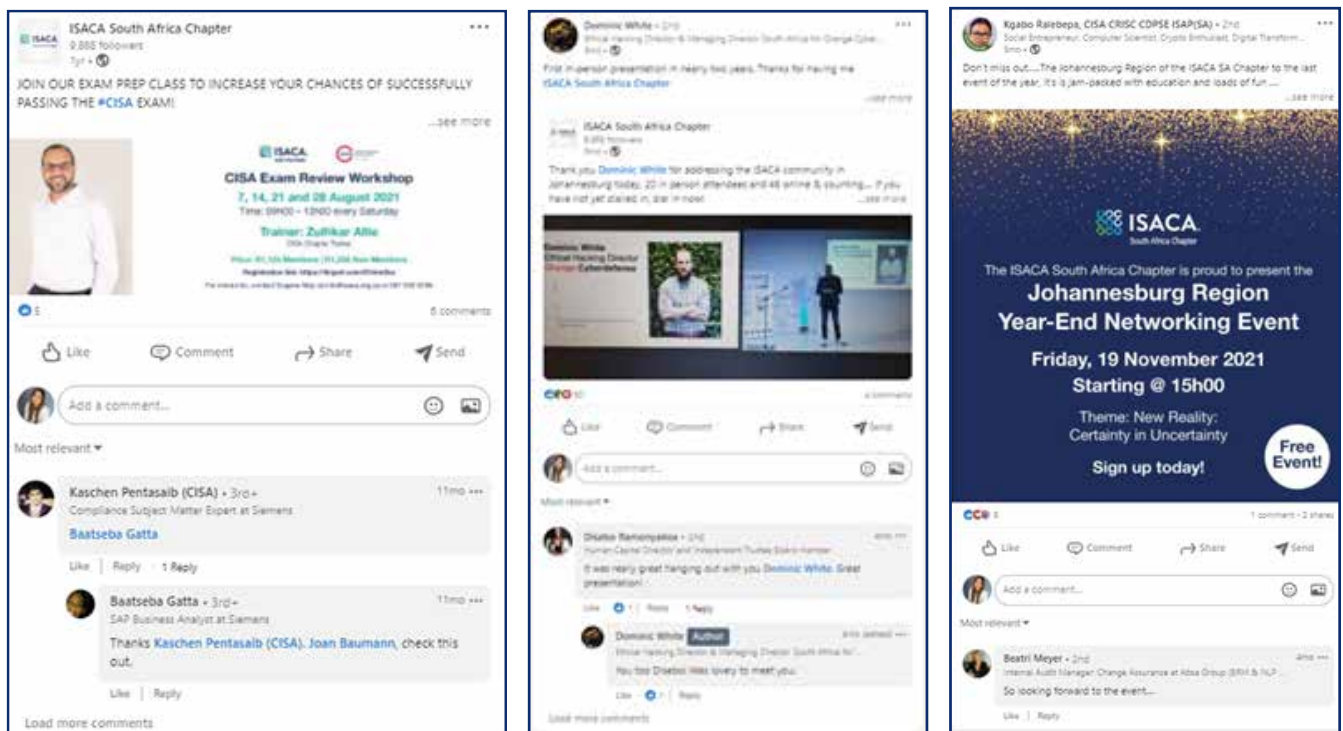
ISACA South Africa Chapter
9,888 followers
1yr •

JOIN OUR EXAM PREP CLASS TO INCREASE YOUR CHANCES OF SUCCESSFULLY PASSING THE #CISA EXAM!

...see more

ISACA

CISA Exam Review Workshop
7, 14, 21 and 28 August 2021
Time: 09H00 – 13H00 every Saturday

Trainer: Zulfikar Allie
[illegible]

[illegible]
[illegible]
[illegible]

5
6 comments

Like Comment Share Send

Add a comment...

Most relevant

Kaschen Pentasaib (CISA) • 3rd+
Compliance Subject Matter Expert at Siemens
Baatseba Gatta
11mo
Like | Reply • 1 Reply

Baatseba Gatta • 3rd+
SAP Business Analyst at Siemens
Thanks Kaschen Pentasaib (CISA). Joan Baumann, check this out.
11mo
Like | Reply

Load more comments

Dominic White • 2nd
Ethical Hacking Director & Managing Director South Africa for Orange Cyber...
9mo •

First in-person presentation in nearly two years. Thanks for having me ISACA South Africa Chapter
...see more

ISACA South Africa Chapter
9,888 followers

Thank you Dominic White for addressing the ISACA community in Johannesburg today. 20 in person attendees and 46 online & counting... If you have not yet dialled in, dial in now!
...see more

Dominic White
Ethical Hacking Director
Orange Cyberdefense

10
4 comments

Like Comment Share Send

Add a comment...

Most relevant

Disebo Ramompatlea • 2nd
Human Capital Director and Independent Trustee Board member
It was really great hanging out with you Dominic White. Great presentation!
Like 1 | Reply • 1 Reply

Dominic White Author
Ethical Hacking Director & Managing Director South Africa for...
You too Disebo! Was lovely to meet you.
Like 1 | Reply

Load more comments

Kgabo Ralebepa, CISA CRISC CDPSE ISAP(SA) • 2nd
Social Entrepreneur, Computer Scientist, Crypto Enthusiast, Digital Transform...
5mo •

Don't miss out.....The Johannesburg Region of the ISACA SA Chapter to the last event of the year, it is jam-packed with education and loads of fun ....
...see more

ISACA
South Africa Chapter

The ISACA South Africa Chapter is proud to present the
Johannesburg Region
Year-End Networking Event
Friday, 19 November 2021
Starting @ 15h00
Theme: New Reality:
Certainty in Uncertainty
Sign up today!
Free Event!

8
1 comment • 2 shares

Like Comment Share Send

Add a comment...

Most relevant

Beatri Meyer • 2nd
Internal Audit Manager: Change Assurance at Absa Group (BRM & NLP...
So looking forward to the event...
Like | Reply